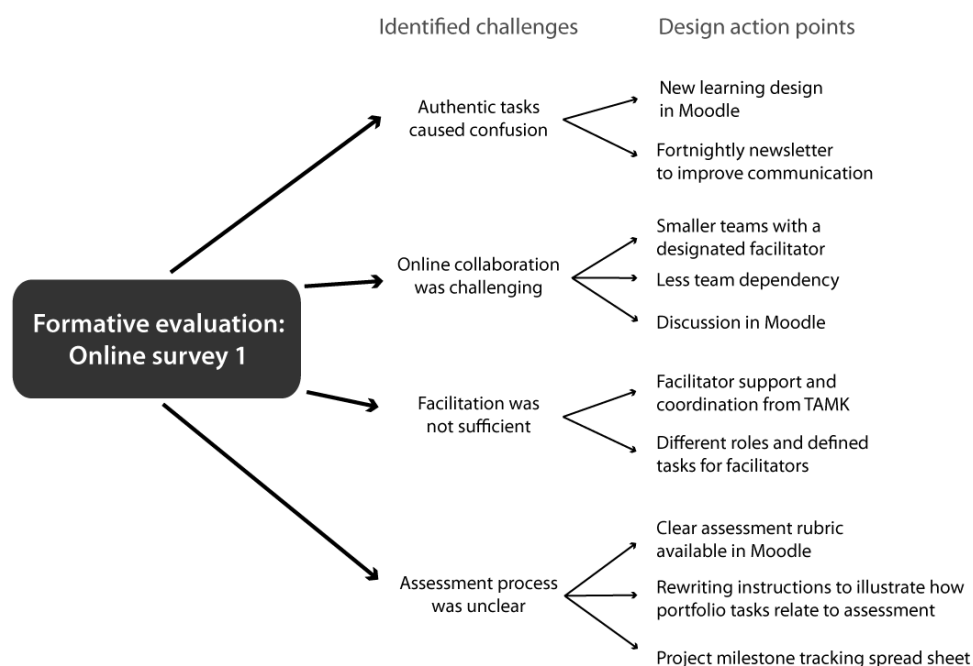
Identified challenges

Design action points

Formative evaluation: Online survey 1

Authentic tasks caused confusion

New learning design in Moodle

Fortnightly newsletter to improve communication

Online collaboration was challenging

Smaller teams with a designated facilitator

Less team dependency

Discussion in Moodle

Facilitation was not sufficient

Facilitator support and coordination from TAMK

Different roles and defined tasks for facilitators

Assessment process was unclear

Clear assessment rubric available in Moodle

Rewriting instructions to illustrate how portfolio tasks relate to assessment

Project milestone tracking spread sheet